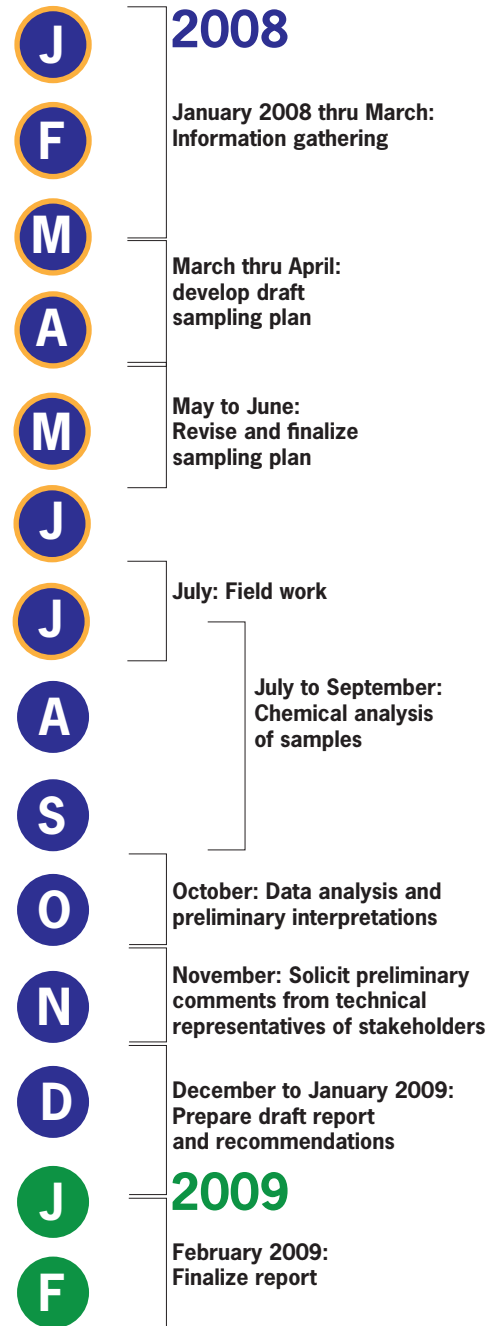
J
F
M
A
M
J
J
A
S
O
N
D
J
F

2008

January 2008 thru March: Information gathering

March thru April: develop draft sampling plan

May to June: Revise and finalize sampling plan

July: Field work

July to September: Chemical analysis of samples

October: Data analysis and preliminary interpretations

November: Solicit preliminary comments from technical representatives of stakeholders

December to January 2009: Prepare draft report and recommendations

2009

February 2009: Finalize report